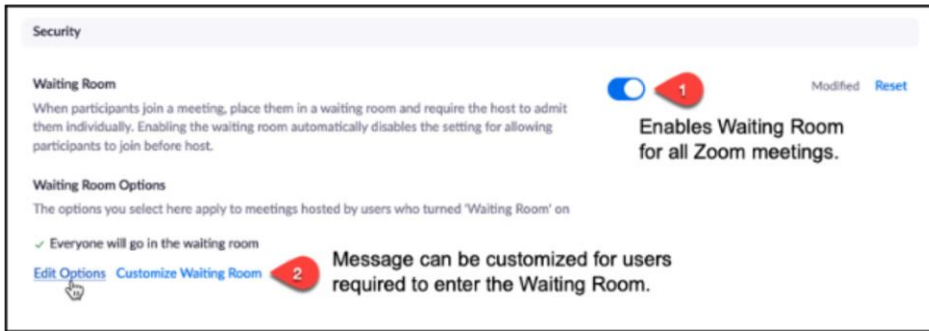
Security

Waiting Room

When participants join a meeting, place them in a waiting room and require the host to admit them individually. Enabling the waiting room automatically disables the setting for allowing participants to join before host.

1

Modified Reset

Enables Waiting Room for all Zoom meetings.

Waiting Room Options

The options you select here apply to meetings hosted by users who turned 'Waiting Room' on

✓ Everyone will go in the waiting room

Edit Options Customize Waiting Room

2

Message can be customized for users required to enter the Waiting Room.